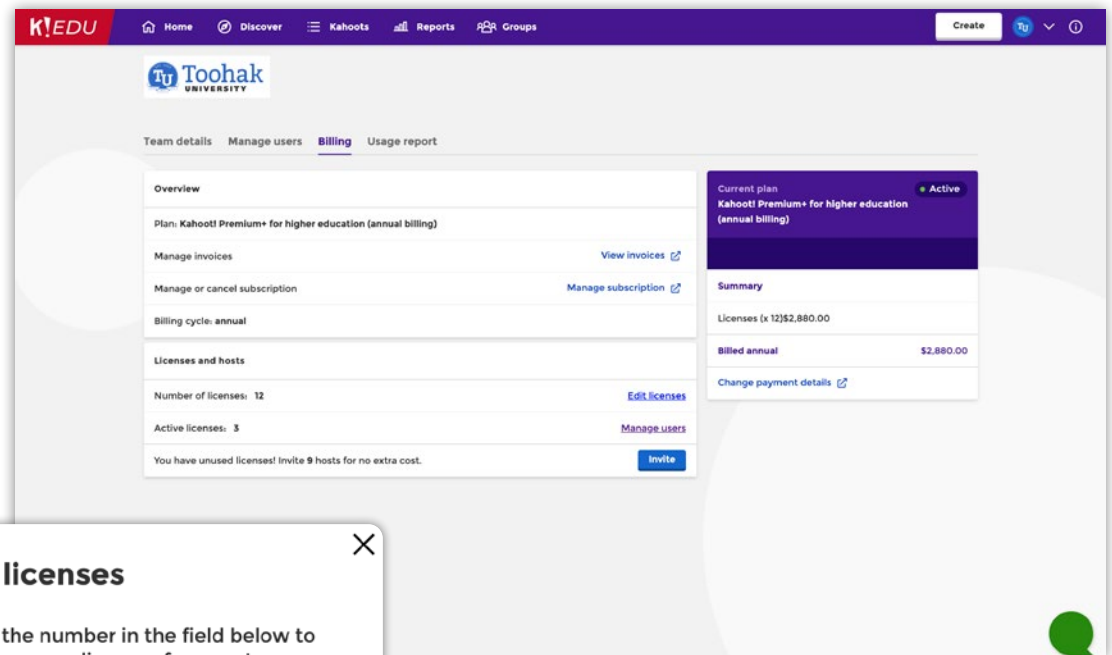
K!EDU Home Discover Kahoots Reports Groups Create TU

TU Toohak UNIVERSITY

Team details Manage users Billing Usage report

Overview

Plan: Kahoot! Premium+ for higher education (annual billing)

Manage invoices View invoices

Manage or cancel subscription Manage subscription

Billing cycle: annual

Licenses and hosts

Number of licenses: 12 Edit licenses

Active licenses: 3 Manage users

You have unused licenses! Invite 9 hosts for no extra cost. Invite

Current plan
Kahoot! Premium+ for higher education (annual billing)
Active

Summary

Licenses (x 12)$2,880.00

Billed annual $2,880.00

Change payment details

licenses

the number in the field below to

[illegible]